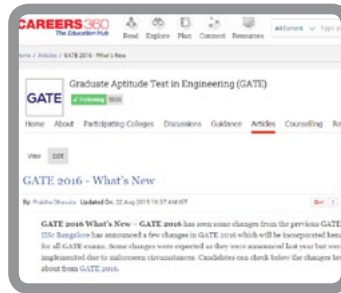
CAREERS360 The Education Hub

Read Explore Plan Connect Resources

Home / Articles / GATE 2016 - What's New

Graduate Aptitude Test in Engineering (GATE)

GATE

✓ Following 5660

Home About Participating Colleges Discussions Guidance Articles Counselling Re

View Edit

GATE 2016 - What's New

By: Prabha Dhavala Updated On: 22 Aug 2015 10:37 AM IST

GATE 2016 What's New – GATE 2016 has seen some changes from the previous GATE IISc Bangalore has announced a few changes in GATE 2016 which will be incorporated hen for all GATE exams. Some changes were expected as they were announced last year but wer implemented due to unforeseen circumstances. Candidates can check below the changes b about from GATE 2016.